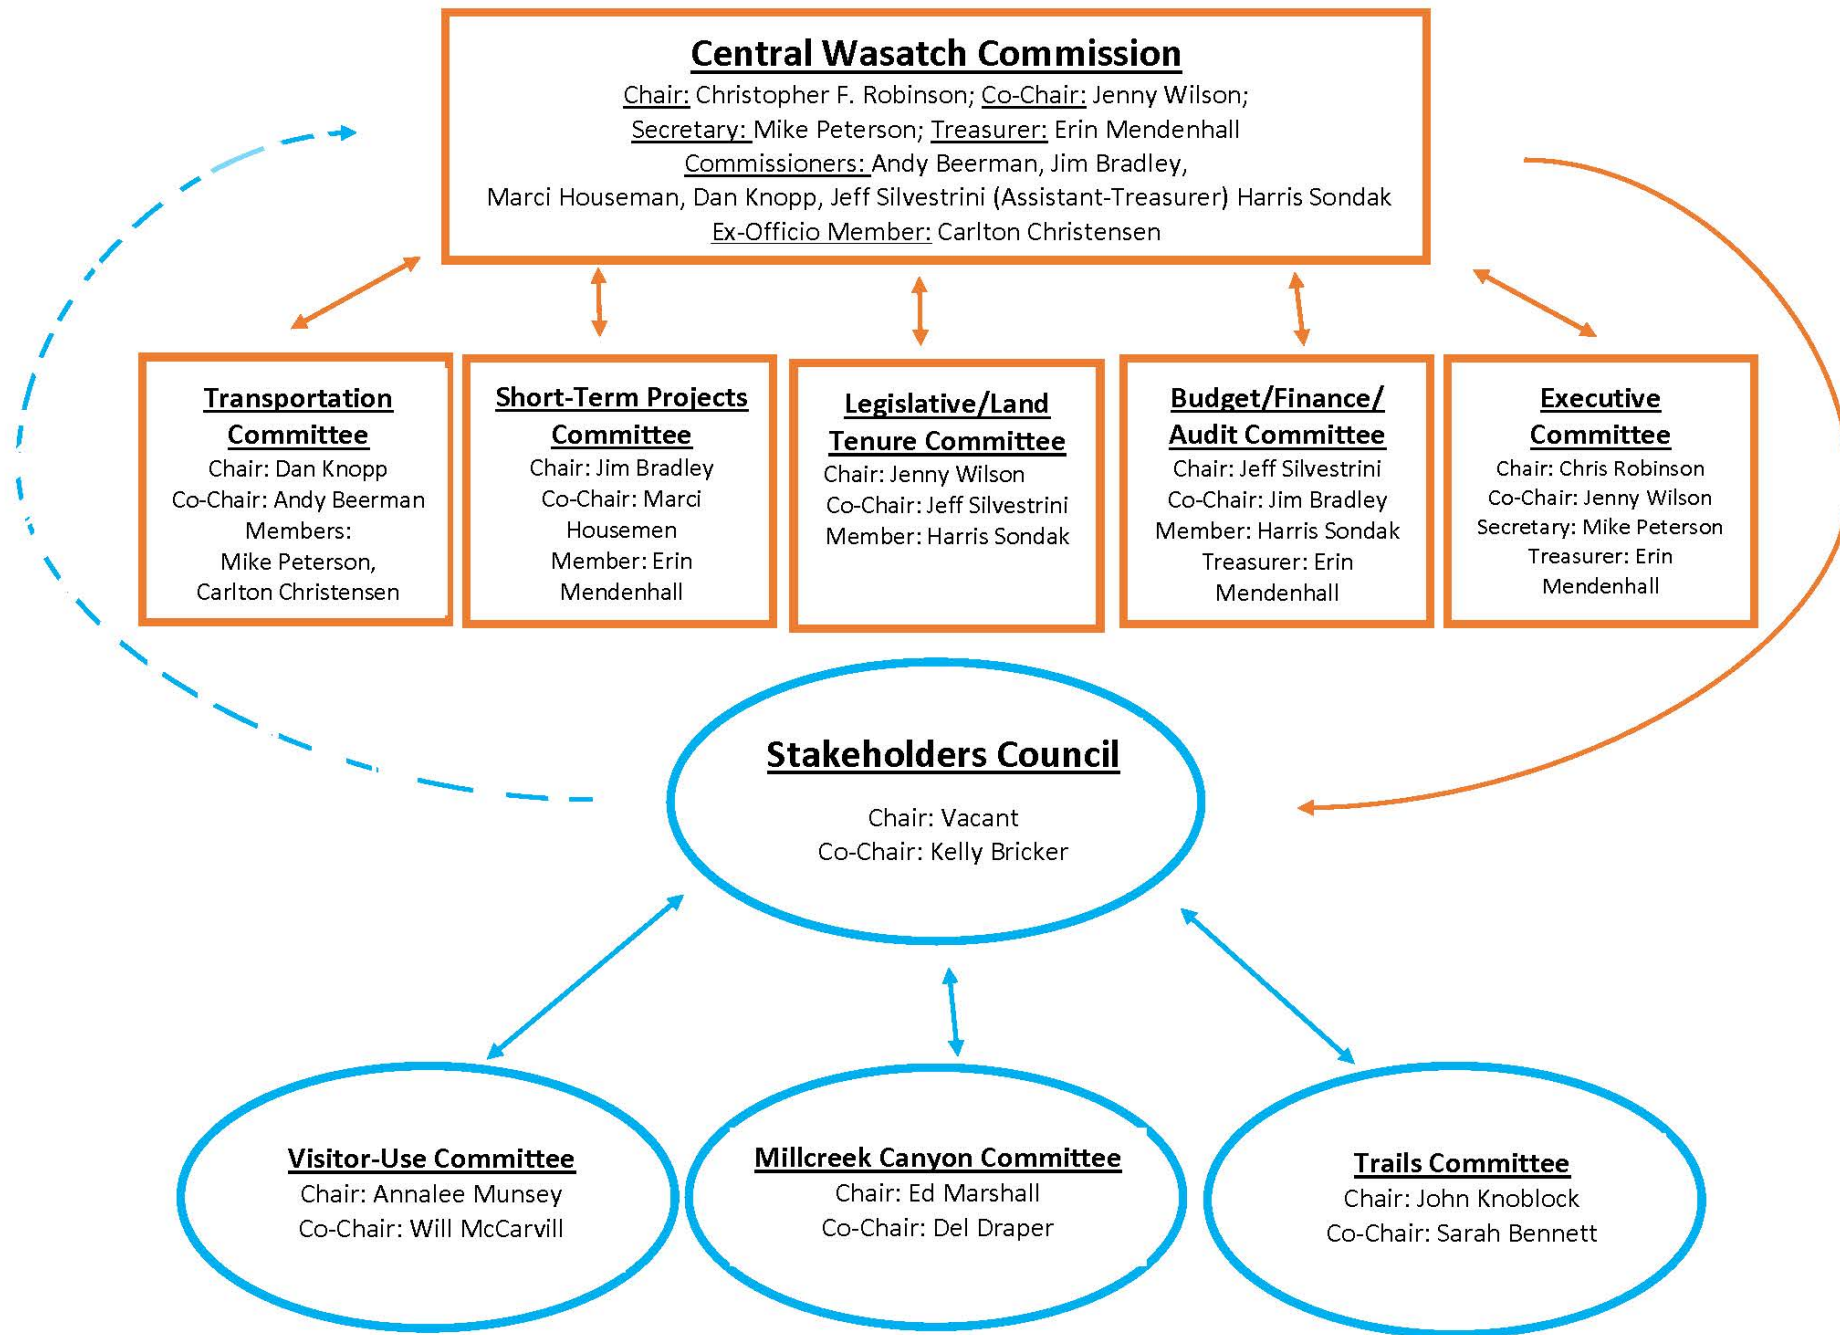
Central Wasatch Commission
Chair: Christopher F. Robinson; Co-Chair: Jenny Wilson;
Secretary: Mike Peterson; Treasurer: Erin Mendenhall
Commissioners: Andy Beerman, Jim Bradley,
Marci Houseman, Dan Knopp, Jeff Silvestrini (Assistant-Treasurer) Harris Sondak
Ex-Officio Member: Carlton Christensen

Transportation Committee
Chair: Dan Knopp
Co-Chair: Andy Beerman
Members:
Mike Peterson,
Carlton Christensen

Short-Term Projects Committee
Chair: Jim Bradley
Co-Chair: Marci Housemen
Member: Erin Mendenhall

Legislative/Land Tenure Committee
Chair: Jenny Wilson
Co-Chair: Jeff Silvestrini
Member: Harris Sondak

Budget/Finance/ Audit Committee
Chair: Jeff Silvestrini
Co-Chair: Jim Bradley
Member: Harris Sondak
Treasurer: Erin Mendenhall

Executive Committee
Chair: Chris Robinson
Co-Chair: Jenny Wilson
Secretary: Mike Peterson
Treasurer: Erin Mendenhall

Stakeholders Council
Chair: Vacant
Co-Chair: Kelly Bricker

Visitor-Use Committee
Chair: Annalee Munsey
Co-Chair: Will McCarvill

Millcreek Canyon Committee
Chair: Ed Marshall
Co-Chair: Del Draper

Trails Committee
Chair: John Knoblock
Co-Chair: Sarah Bennett